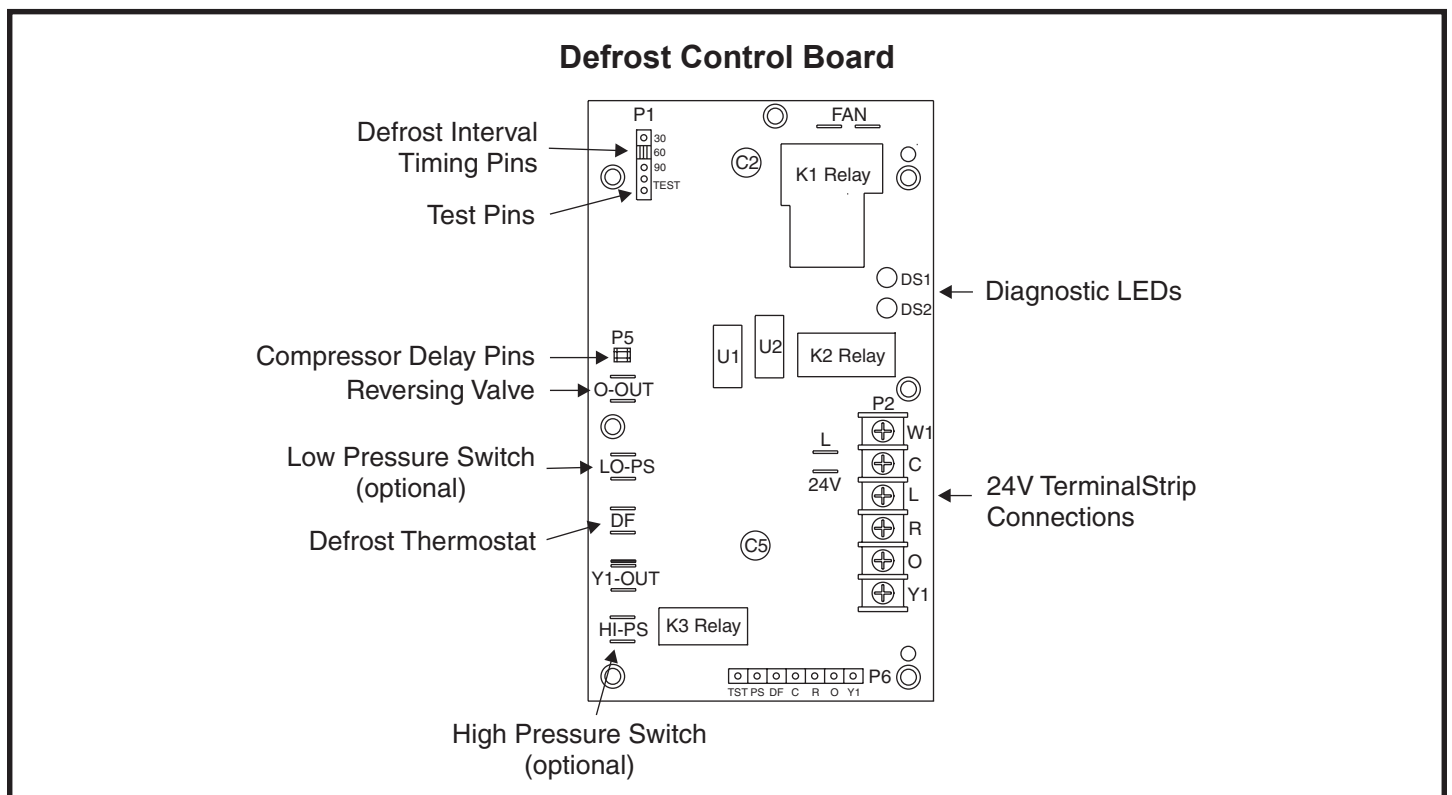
Defrost Control Board

P1

30
60
90
TEST

Defrost Interval Timing Pins

Test Pins

FAN

C2

K1 Relay

DS1

DS2

Diagnostic LEDs

P5

Compressor Delay Pins

U1

U2

K2 Relay

O-OUT

Reversing Valve

P2

W1
C
L
R
O
Y1

L

24V

Low Pressure Switch (optional)

LO-PS

24V TerminalStrip Connections

DF

Defrost Thermostat

C5

Y1-OUT

HI-PS

K3 Relay

TST PS DF C R O Y1

P6

High Pressure Switch (optional)